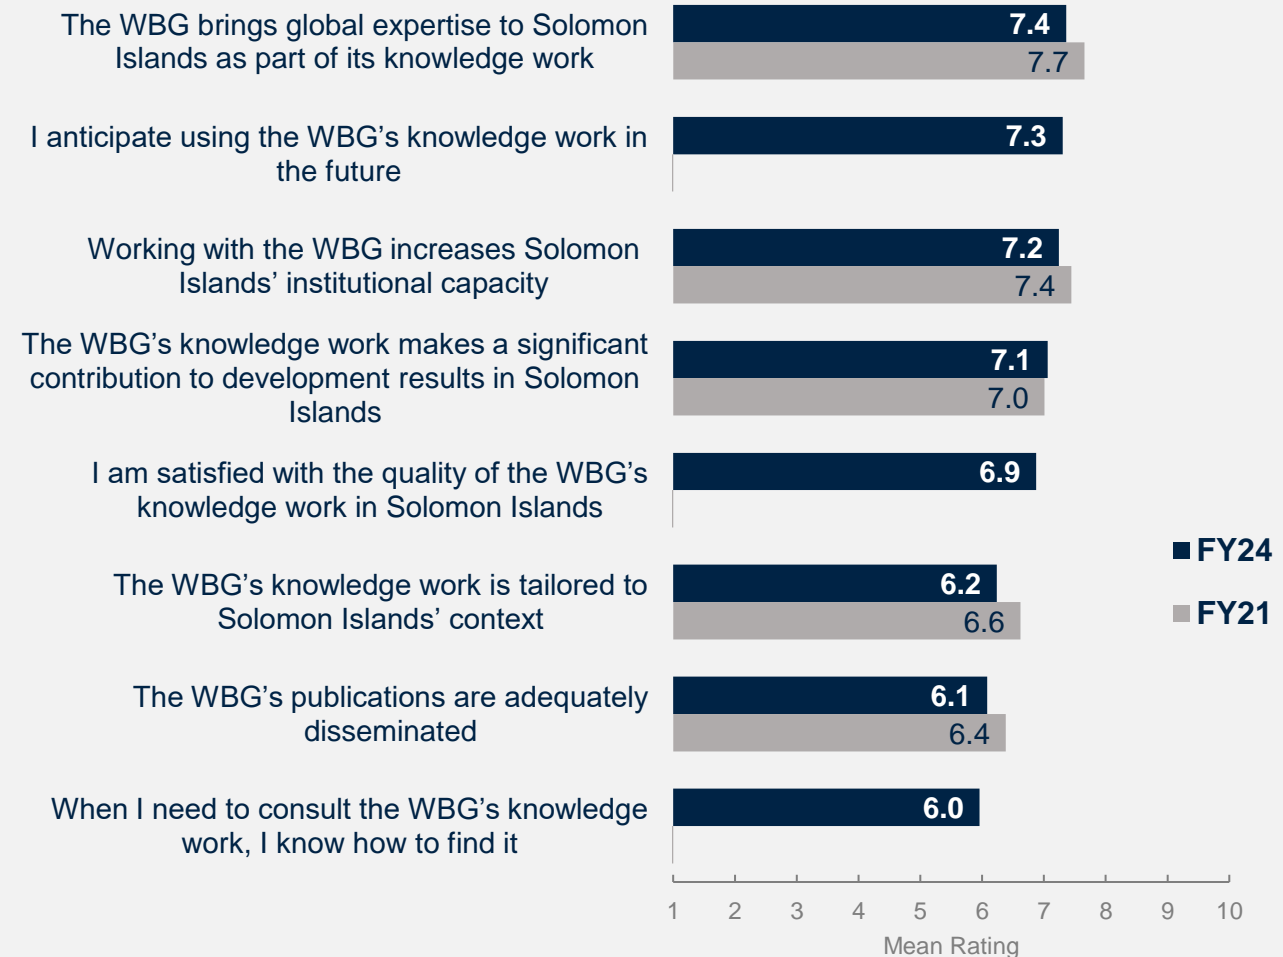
The WBG brings global expertise to Solomon Islands as part of its knowledge work
7.4
7.7

I anticipate using the WBG's knowledge work in the future
7.3

Working with the WBG increases Solomon Islands' institutional capacity
7.2
7.4

The WBG's knowledge work makes a significant contribution to development results in Solomon Islands
7.1
7.0

I am satisfied with the quality of the WBG's knowledge work in Solomon Islands
6.9

The WBG's knowledge work is tailored to Solomon Islands' context
6.2
6.6

The WBG's publications are adequately disseminated
6.1
6.4

When I need to consult the WBG's knowledge work, I know how to find it
6.0

FY24
FY21

1 2 3 4 5 6 7 8 9 10
Mean Rating